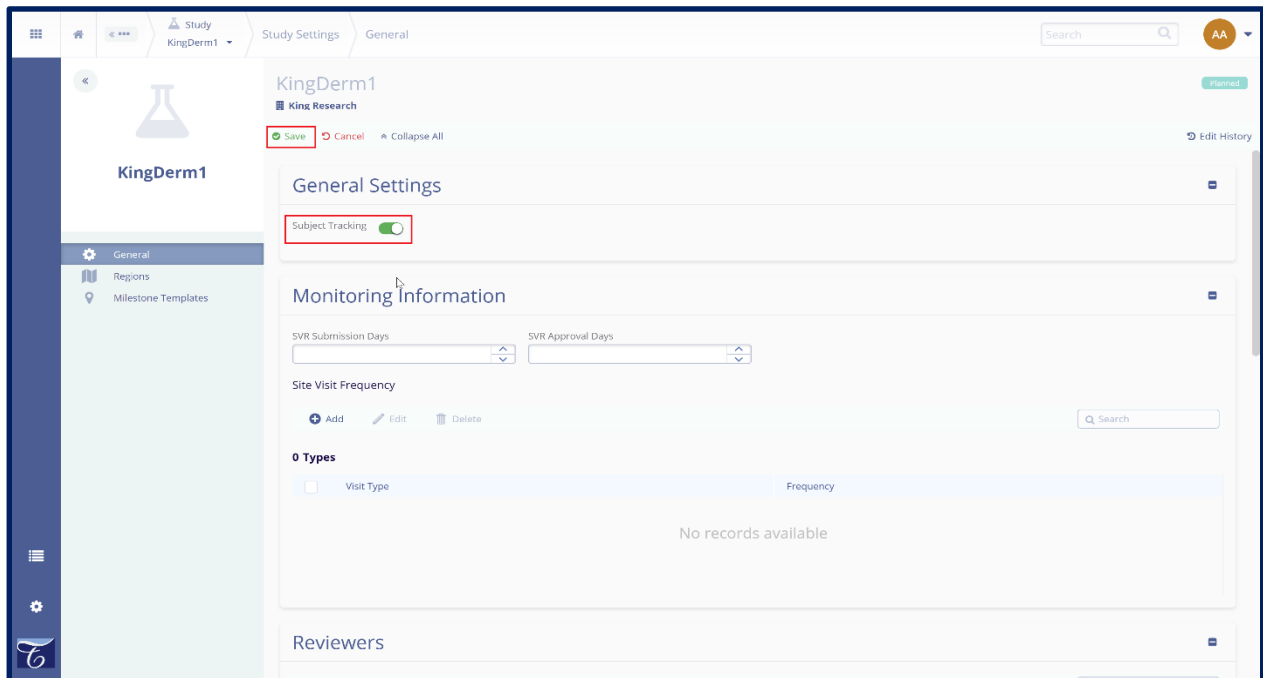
Study
KingDerm1
Study Settings
General
Search
AA

KingDerm1
King Research
Planned
Save
Cancel
Collapse All
Edit History

KingDerm1

General
Regions
Milestone Templates

General Settings
Subject Tracking

Monitoring Information
SVR Submission Days
SVR Approval Days
Site Visit Frequency
Add
Edit
Delete
Search
0 Types

| Visit Type | Frequency |
|---|---|
| No records available | |

Reviewers